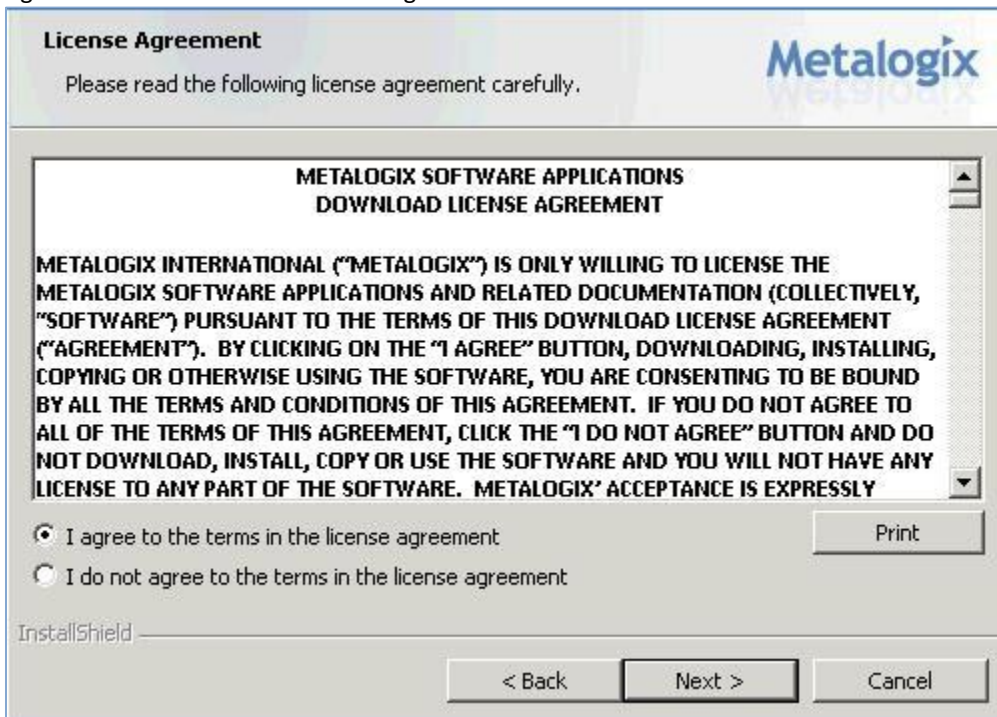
License Agreement

Please read the following license agreement carefully.

Metalogix

METALOGIX SOFTWARE APPLICATIONS
DOWNLOAD LICENSE AGREEMENT

METALOGIX INTERNATIONAL ("METALOGIX") IS ONLY WILLING TO LICENSE THE METALOGIX SOFTWARE APPLICATIONS AND RELATED DOCUMENTATION (COLLECTIVELY, "SOFTWARE") PURSUANT TO THE TERMS OF THIS DOWNLOAD LICENSE AGREEMENT ("AGREEMENT"). BY CLICKING ON THE "I AGREE" BUTTON, DOWNLOADING, INSTALLING, COPYING OR OTHERWISE USING THE SOFTWARE, YOU ARE CONSENTING TO BE BOUND BY ALL THE TERMS AND CONDITIONS OF THIS AGREEMENT. IF YOU DO NOT AGREE TO ALL OF THE TERMS OF THIS AGREEMENT, CLICK THE "I DO NOT AGREE" BUTTON AND DO NOT DOWNLOAD, INSTALL, COPY OR USE THE SOFTWARE AND YOU WILL NOT HAVE ANY LICENSE TO ANY PART OF THE SOFTWARE. METALOGIX' ACCEPTANCE IS EXPRESSLY

I agree to the terms in the license agreement

Print

I do not agree to the terms in the license agreement

InstallShield

< Back

Next >

Cancel